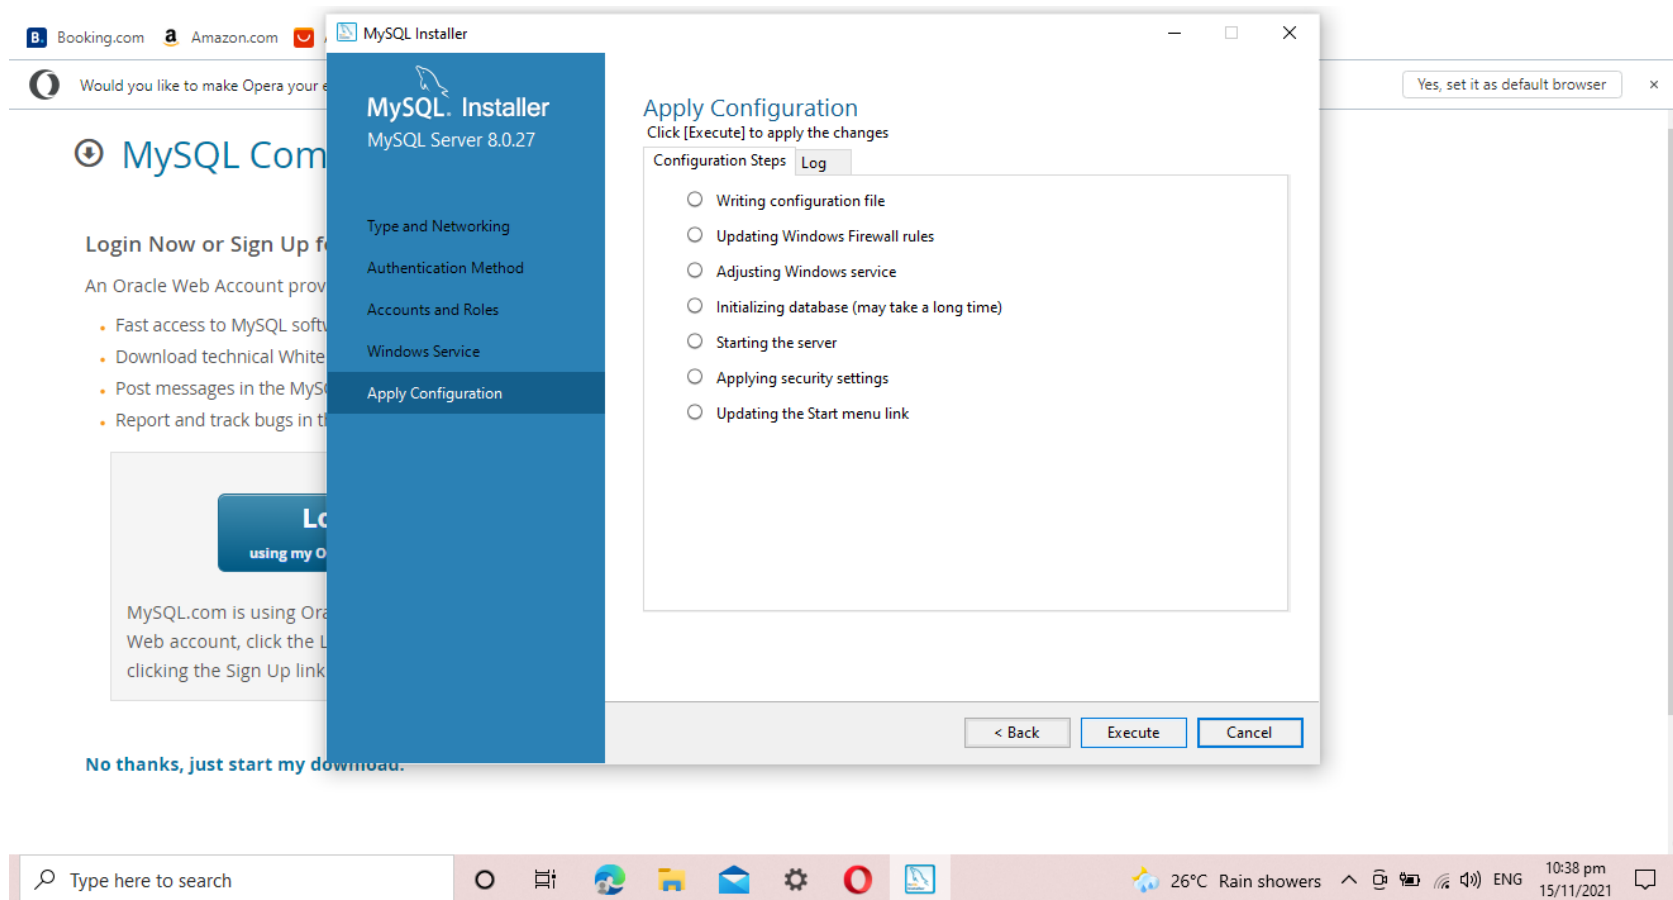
Booking.com Amazon.com

Would you like to make Opera your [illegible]

Yes, set it as default browser

×

MySQL Com

Login Now or Sign Up f

An Oracle Web Account prov

- Fast access to MySQL soft
- Download technical White
- Post messages in the MyS
- Report and track bugs in t

Lo
using my O

MySQL.com is using Ora Web account, click the L clicking the Sign Up link

No thanks, just start my download.

MySQL Installer

MySQL. Installer
MySQL Server 8.0.27

Type and Networking
Authentication Method
Accounts and Roles
Windows Service
Apply Configuration

Apply Configuration
Click [Execute] to apply the changes

Configuration Steps | Log

Writing configuration file
Updating Windows Firewall rules
Adjusting Windows service
Initializing database (may take a long time)
Starting the server
Applying security settings
Updating the Start menu link

< Back | Execute | Cancel

Type here to search

26°C Rain showers ENG 10:38 pm 15/11/2021